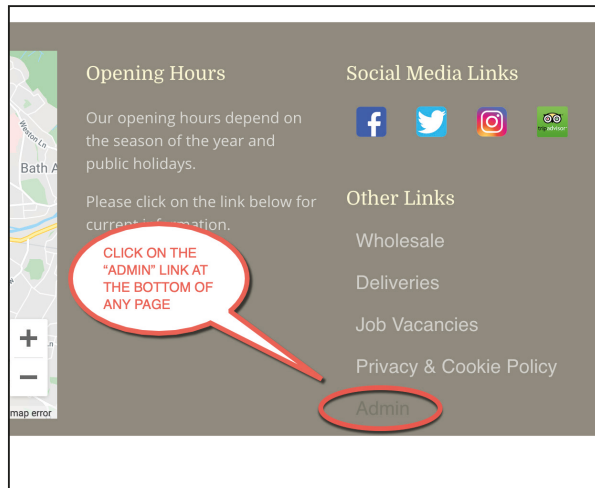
Weston Ln

Bath A

+

−

map error

Opening Hours

Our opening hours depend on the season of the year and public holidays.

Please click on the link below for current information.

CLICK ON THE "ADMIN" LINK AT THE BOTTOM OF ANY PAGE

Social Media Links

f

tripadvisor

Other Links

Wholesale

Deliveries

Job Vacancies

Privacy & Cookie Policy

Admin